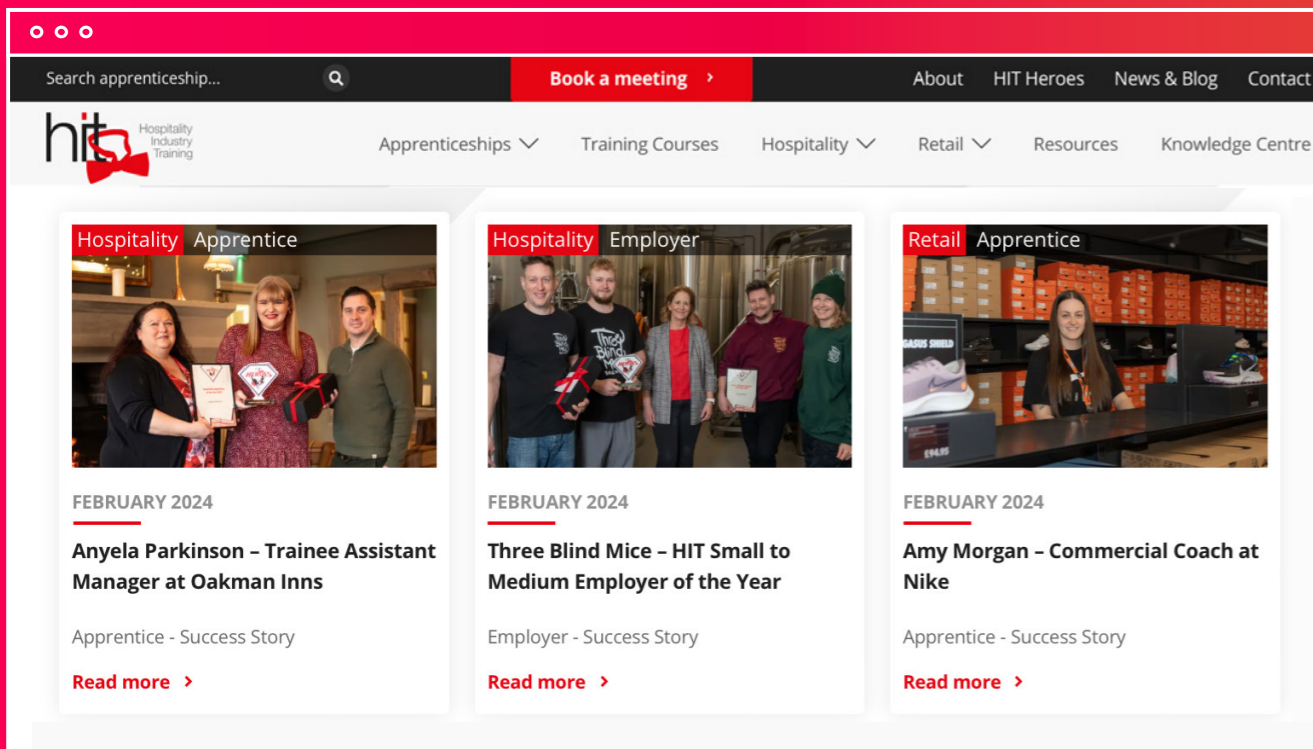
Search apprenticeship...

Book a meeting ›

About HIT Heroes News & Blog Contact

hit Hospitality Industry Training

Apprenticeships Training Courses Hospitality Retail Resources Knowledge Centre

Hospitality Apprentice

FEBRUARY 2024

Anyela Parkinson – Trainee Assistant Manager at Oakman Inns

Apprentice - Success Story

Read more ›

Hospitality Employer

FEBRUARY 2024

Three Blind Mice – HIT Small to Medium Employer of the Year

Employer - Success Story

Read more ›

Retail Apprentice

FEBRUARY 2024

Amy Morgan – Commercial Coach at Nike

Apprentice - Success Story

Read more ›